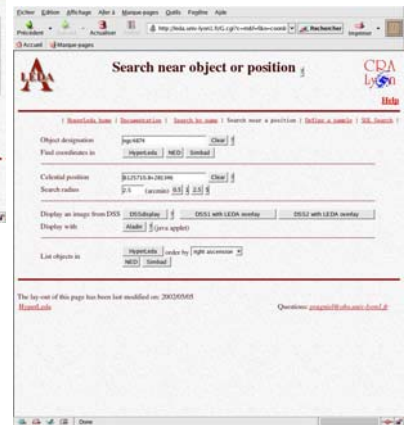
Fichier Édition Affichage Aller à Marque-pages Outils Fenêtre Aide

Précédent Actualiser http://leda.univ-lyon1.fr/L.cgi?c=m&f=&o=c+oord Rechercher Imprimer

Accueil Marque-pages

LEDA

Search near object or position

CRAL Lyon

Help

| HyperLeda home | Documentation | Search by name | Search near a position | Define a sample | SQL Search |

Object designation ngc4874 Clear
Find coordinates in HyperLeda NED Simbad

Celestial position J125735.8+280346 Clear
Search radius 2.5 (arcmin) 0.5 2.5

Display an image from DSS DSSdisplay DSS1 with LEDA overlay DSS2 with LEDA overlay
Display with Aladin (java applet)

List objects in HyperLeda order by right ascension
NED Simbad

The lay-out of this page has been last modified on: 2002/05/05
HyperLeda

Questions: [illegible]

Done